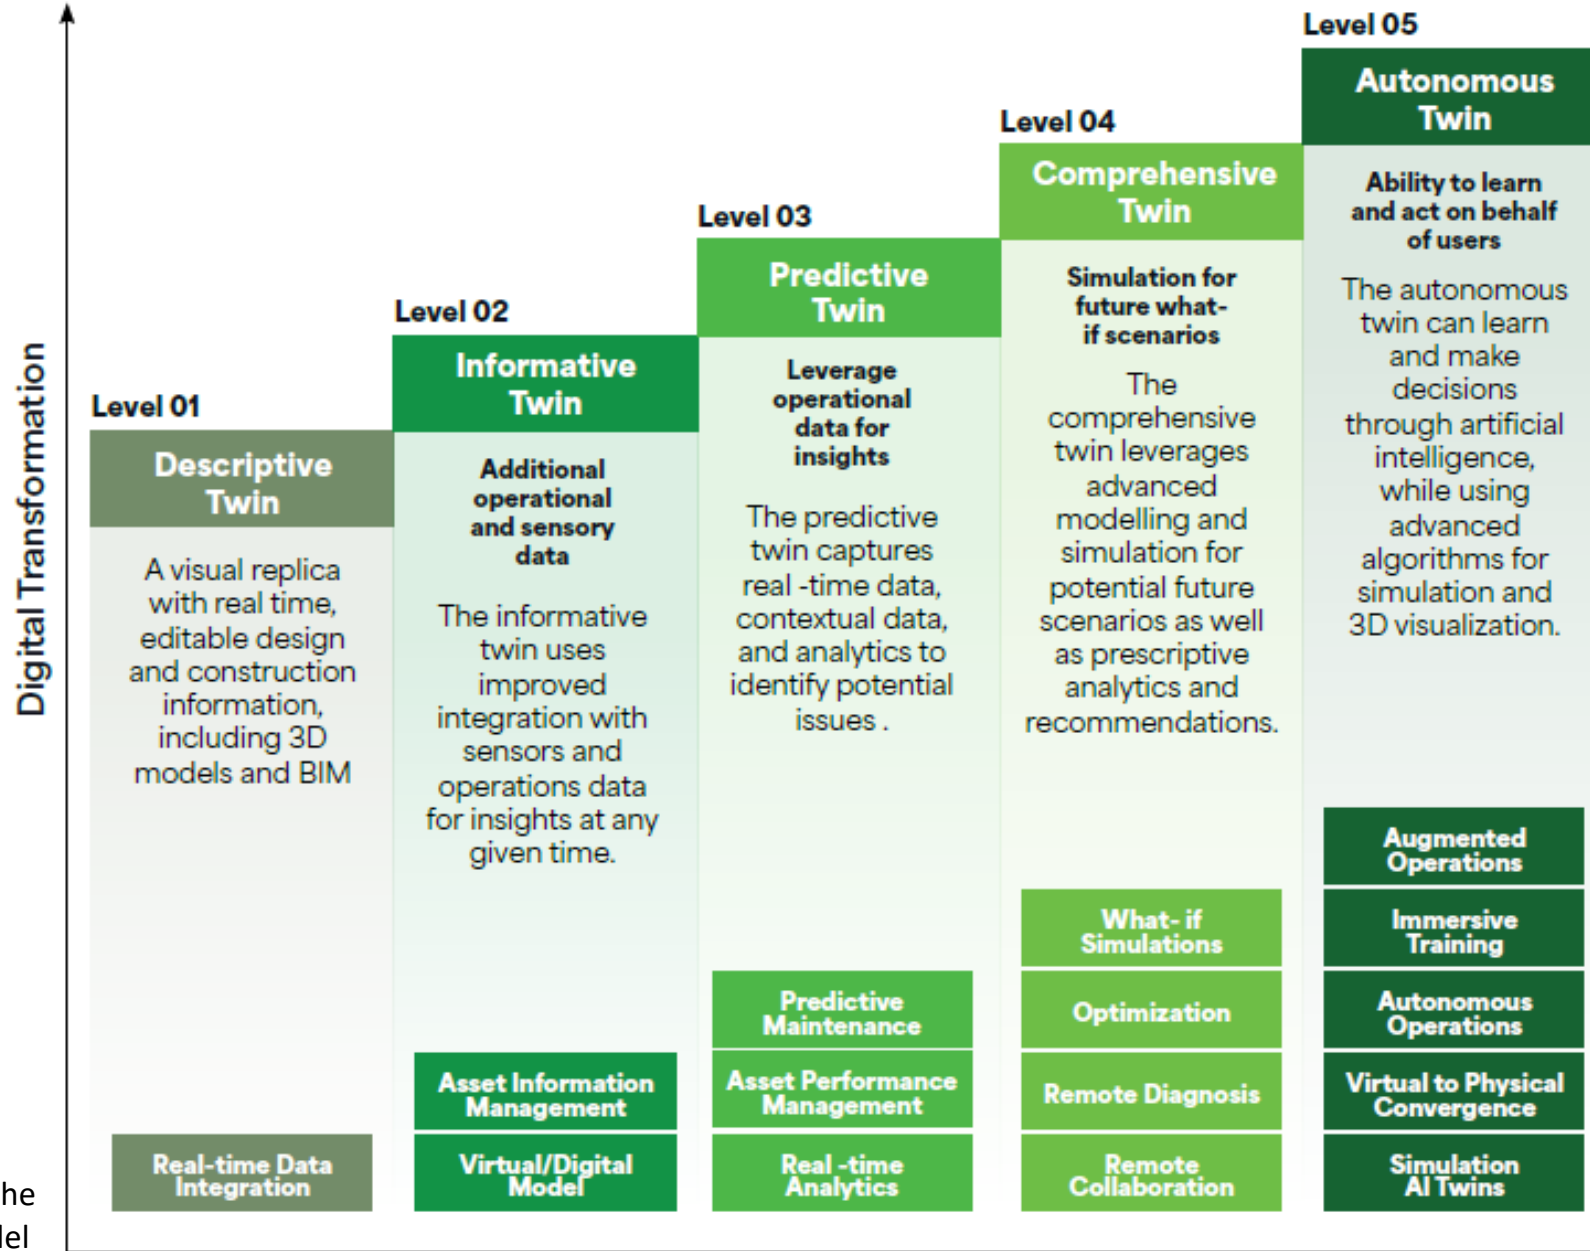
Digital Transformation

Level 01
Descriptive Twin
A visual replica with real time, editable design and construction information, including 3D models and BIM
Real-time Data Integration

Level 02
Informative Twin
Additional operational and sensory data
The informative twin uses improved integration with sensors and operations data for insights at any given time.
Asset Information Management
Virtual/Digital Model

Level 03
Predictive Twin
Leverage operational data for insights
The predictive twin captures real -time data, contextual data, and analytics to identify potential issues .
Predictive Maintenance
Asset Performance Management
Real -time Analytics

Level 04
Comprehensive Twin
Simulation for future what-if scenarios
The comprehensive twin leverages advanced modelling and simulation for potential future scenarios as well as prescriptive analytics and recommendations.
What- if Simulations
Optimization
Remote Diagnosis
Remote Collaboration

Level 05
Autonomous Twin
Ability to learn and act on behalf of users
The autonomous twin can learn and make decisions through artificial intelligence, while using advanced algorithms for simulation and 3D visualization.
Augmented Operations
Immersive Training
Autonomous Operations
Virtual to Physical Convergence
Simulation AI Twins

he
lel